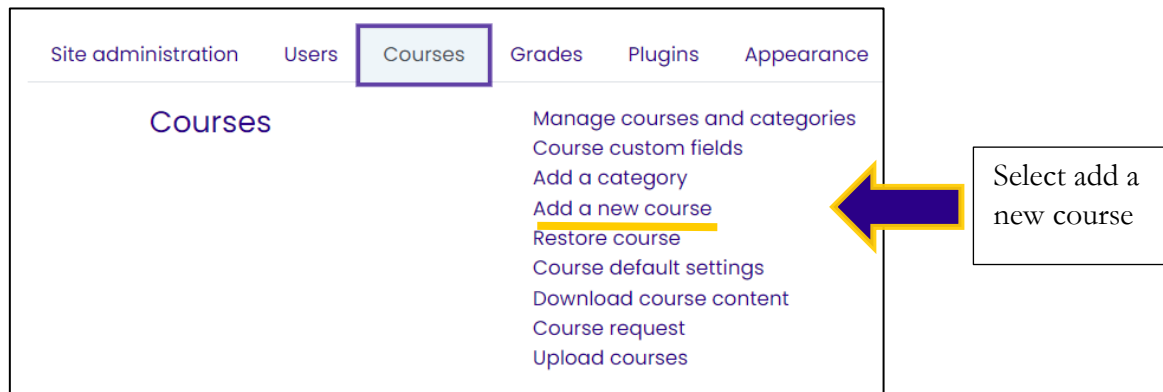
Site administration Users Courses Grades Plugins Appearance

Courses

Manage courses and categories
Course custom fields
Add a category
Add a new course
Restore course
Course default settings
Download course content
Course request
Upload courses

Select add a new course